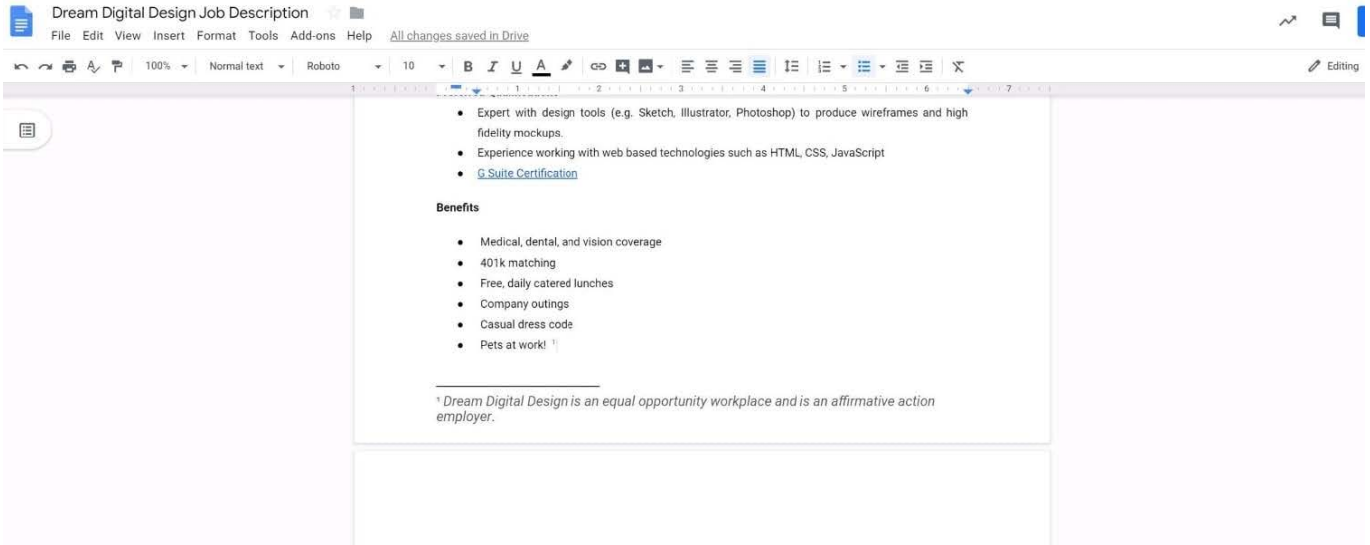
Dream Digital Design Job Description

File Edit View Insert Format Tools Add-ons Help All changes saved in Drive

100% Normal text Roboto 10 B I U A

Editing

1 2 3 4 5 6 7

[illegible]

- Expert with design tools (e.g. Sketch, Illustrator, Photoshop) to produce wireframes and high fidelity mockups.
- Experience working with web based technologies such as HTML, CSS, JavaScript
- G Suite Certification

**Benefits**

- Medical, dental, and vision coverage
- 401k matching
- Free, daily catered lunches
- Company outings
- Casual dress code
- Pets at work! $^1$

$^1$ *Dream Digital Design is an equal opportunity workplace and is an affirmative action employer.*